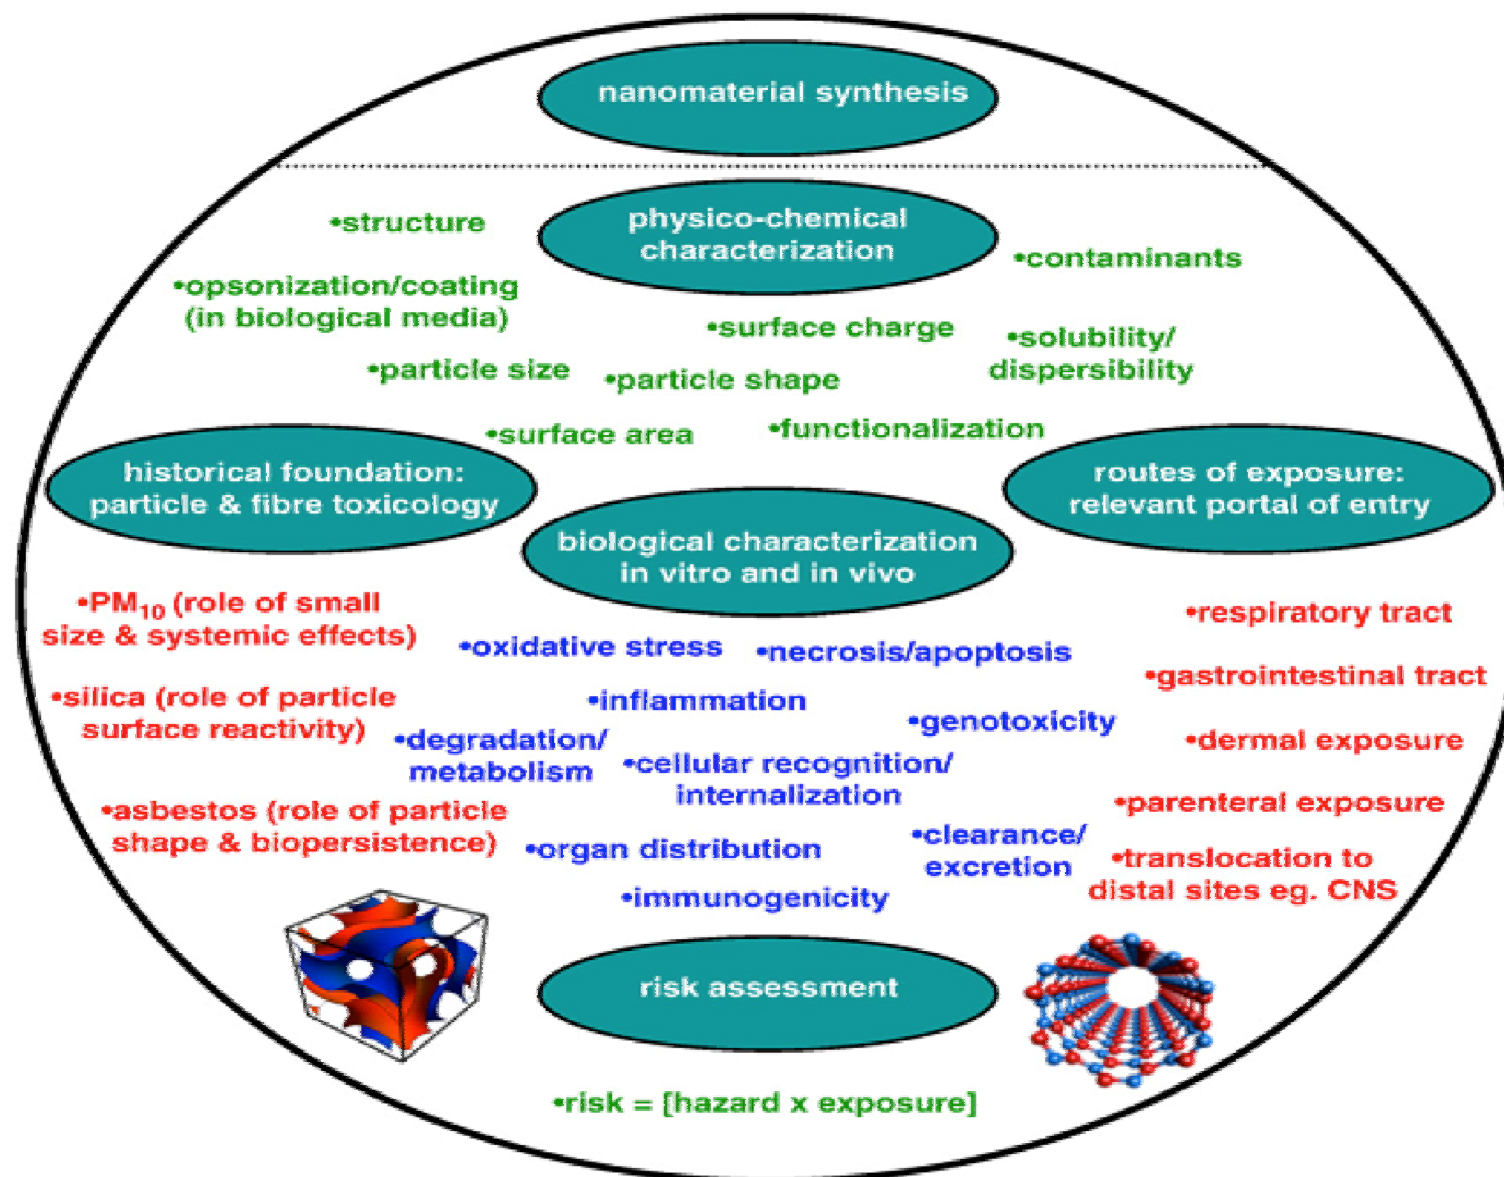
nanomaterial synthesis

•structure

physico-chemical characterization

•contaminants

•opsonization/coating (in biological media)

•surface charge

•solubility/ dispersibility

•particle size

•particle shape

•surface area

•functionalization

historical foundation: particle & fibre toxicology

routes of exposure: relevant portal of entry

biological characterization in vitro and in vivo

•$PM_{10}$ (role of small size & systemic effects)

•oxidative stress

•necrosis/apoptosis

•respiratory tract

•gastrointestinal tract

•silica (role of particle surface reactivity)

•inflammation

•genotoxicity

•dermal exposure

•degradation/ metabolism

•cellular recognition/ internalization

•parenteral exposure

•asbestos (role of particle shape & biopersistence)

•organ distribution

•clearance/ excretion

•translocation to distal sites eg. CNS

•immunogenicity

risk assessment

•risk = [hazard x exposure]